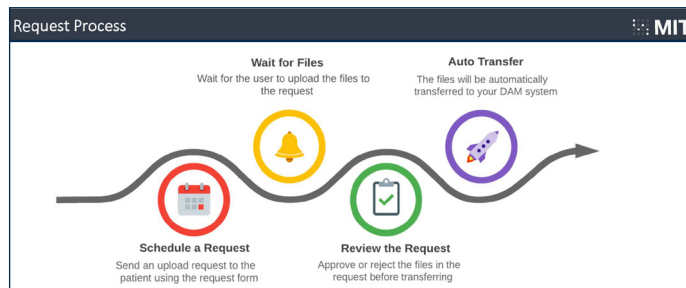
Request Process

MIT

Wait for Files
Wait for the user to upload the files to the request

Auto Transfer
The files will be automatically transferred to your DAM system

Schedule a Request
Send an upload request to the patient using the request form

Review the Request
Approve or reject the files in the request before transferring